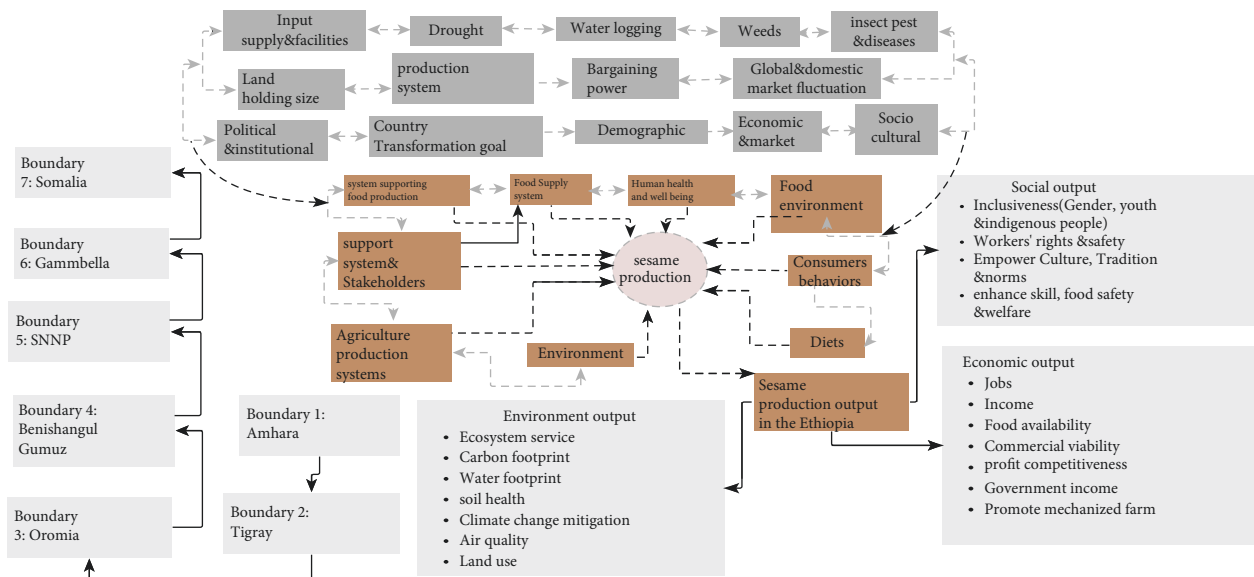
Input supply&facilities

Drought

Water logging

Weeds

insect pest &diseases

Land holding size

production system

Bargaining power

Global&domestic market fluctuation

Political &institutional

Country Transformation goal

Demographic

Economic &market

Socio cultural

system supporting food production

Food Supply system

Human health and well being

Food environment

support system& Stakeholders

sesame production

Consumers behaviors

Agriculture production systems

Environment

Diets

Sesame production output in the Ethiopia

Boundary 7: Somalia

Boundary 6: Gammbella

Boundary 5: SNNP

Boundary 4: Benishangul Gumuz

Boundary 3: Oromia

Boundary 1: Amhara

Boundary 2: Tigray

Social output
- Inclusiveness(Gender, youth &indigenous people)
- Workers' rights &safety
- Empower Culture, Tradition &norms
- enhance skill, food safety &welfare

Economic output
- Jobs
- Income
- Food availability
- Commercial viability
- profit competitiveness
- Government income
- Promote mechanized farm

Environment output
- Ecosystem service
- Carbon footprint
- Water footprint
- soil health
- Climate change mitigation
- Air quality
- Land use